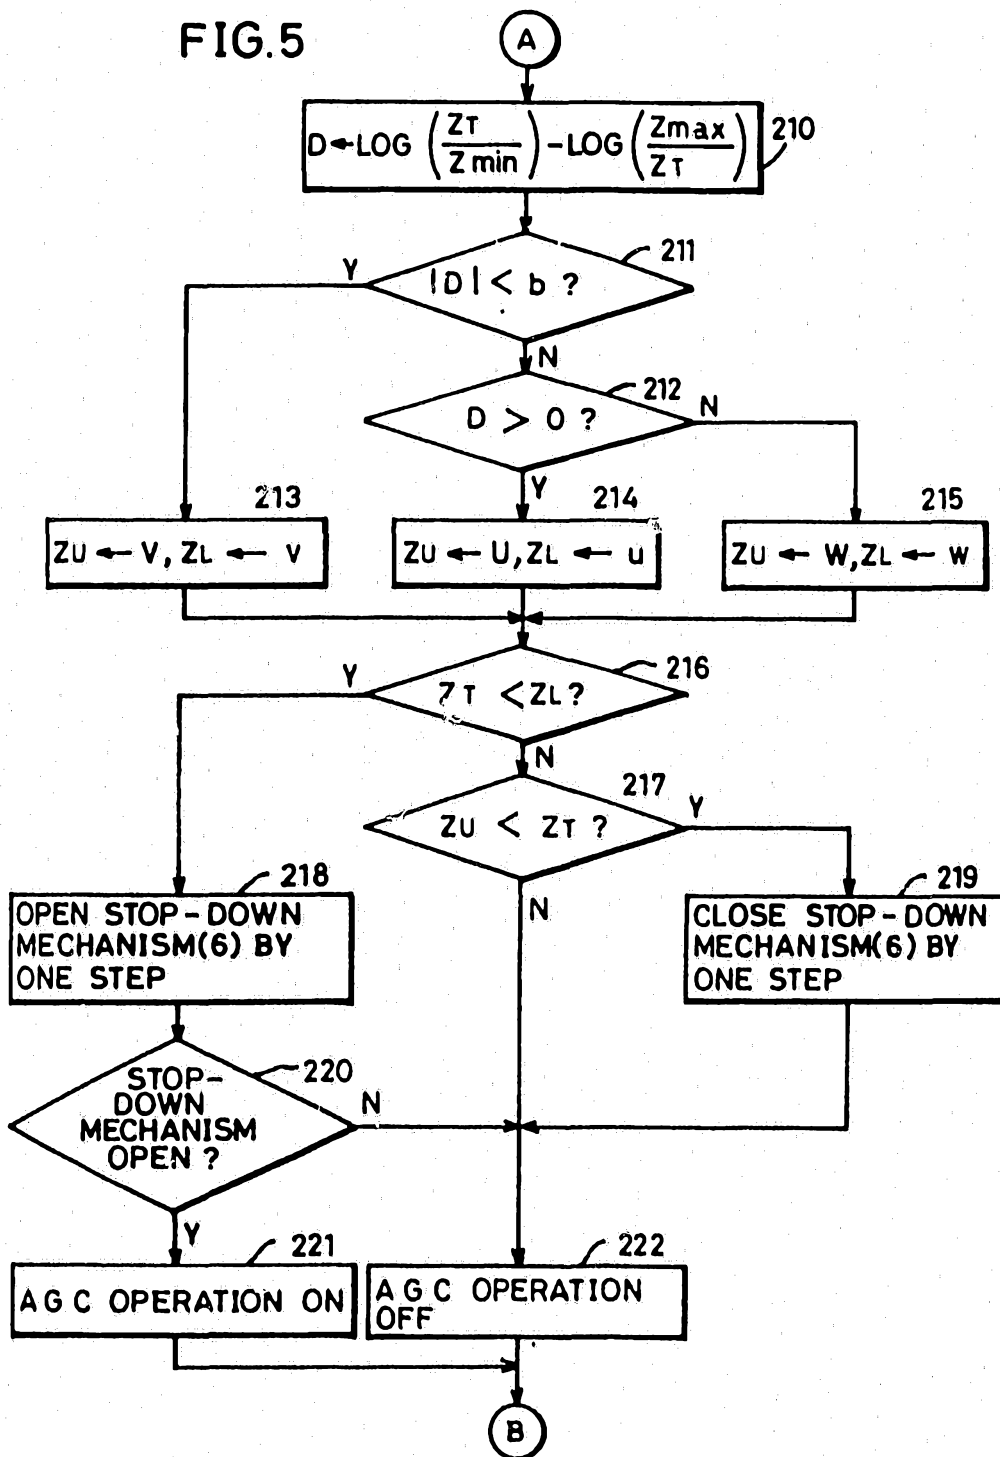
FIG.5

A

$D \leftarrow LOG\left(\frac{Z_T}{Z_{min}}\right) - LOG\left(\frac{Z_{max}}{Z_T}\right)$ 210

$|D| < b$ ? 211

Y

N

$D > 0$ ? 212

N

Y

213

$Z_U \leftarrow V, Z_L \leftarrow v$

214

$Z_U \leftarrow U, Z_L \leftarrow u$

215

$Z_U \leftarrow W, Z_L \leftarrow w$

$Z_T < Z_L$ ? 216

Y

N

217

$Z_U < Z_T$ ?

Y

N

218

OPEN STOP-DOWN MECHANISM(6) BY ONE STEP

219

CLOSE STOP-DOWN MECHANISM(6) BY ONE STEP

STOP-DOWN MECHANISM OPEN ? 220

N

Y

221

A G C OPERATION ON

222

A G C OPERATION OFF

B